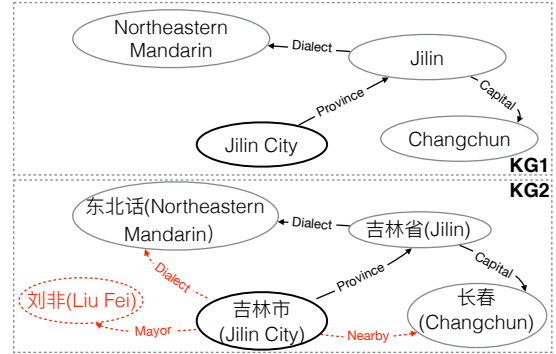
Northeastern Mandarin

Dialect

Jilin

Capital

Province

Jilin City

Changchun

KG1

KG2

东北话(Northeastern Mandarin)

Dialect

吉林省(Jilin)

Capital

Dialect

Province

刘非(Liu Fei)

吉林市 (Jilin City)

长春 (Changchun)

Mayor

Nearby